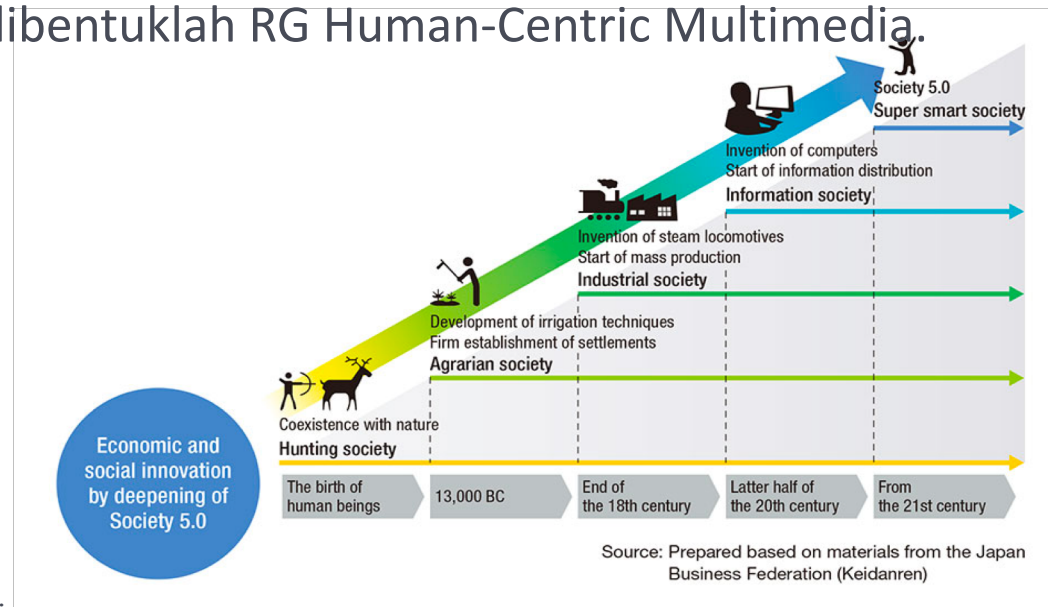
libentuklah RG Human-Centric Multimedia.

Society 5.0
Super smart society

Invention of computers
Start of information distribution
Information society

Invention of steam locomotives
Start of mass production
Industrial society

Development of irrigation techniques
Firm establishment of settlements
Agrarian society

Coexistence with nature
Hunting society

Economic and social innovation by deepening of Society 5.0

| The birth of human beings | 13,000 BC | End of the 18th century | Latter half of the 20th century | From the 21st century |
|---|---|---|---|---|

Source: Prepared based on materials from the Japan Business Federation (Keidanren)